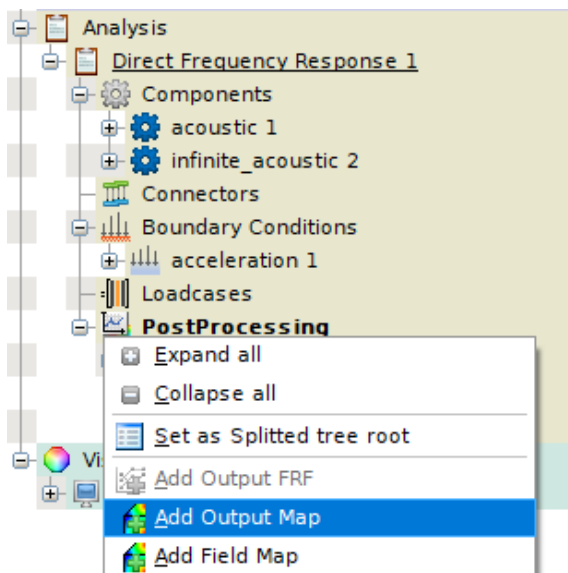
Analysis
Direct Frequency Response 1
Components
acoustic 1
infinite_acoustic 2
Connectors
Boundary Conditions
acceleration 1
Loadcases
PostProcessing
Vi
Expand all
Collapse all
Set as Splitted tree root
Add Output FRF
Add Output Map
Add Field Map